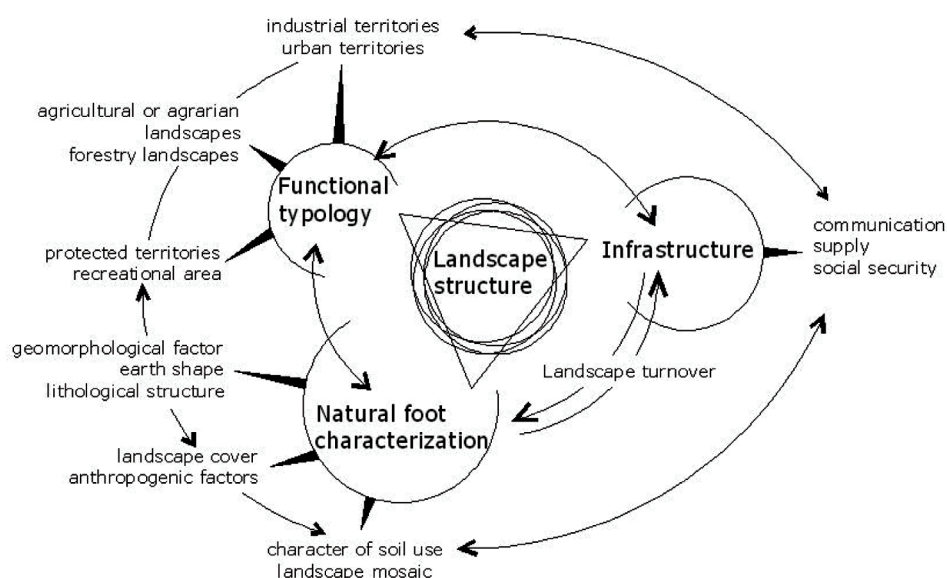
industrial territories
urban territories

agricultural or agrarian landscapes
forestry landscapes

protected territories
recreational area

geomorphological factor
earth shape
lithological structure

landscape cover
anthropogenic factors

character of soil use
landscape mosaic

Functional typology

Landscape structure

Infrastructure

communication
supply
social security

Landscape turnover

Natural foot characterization